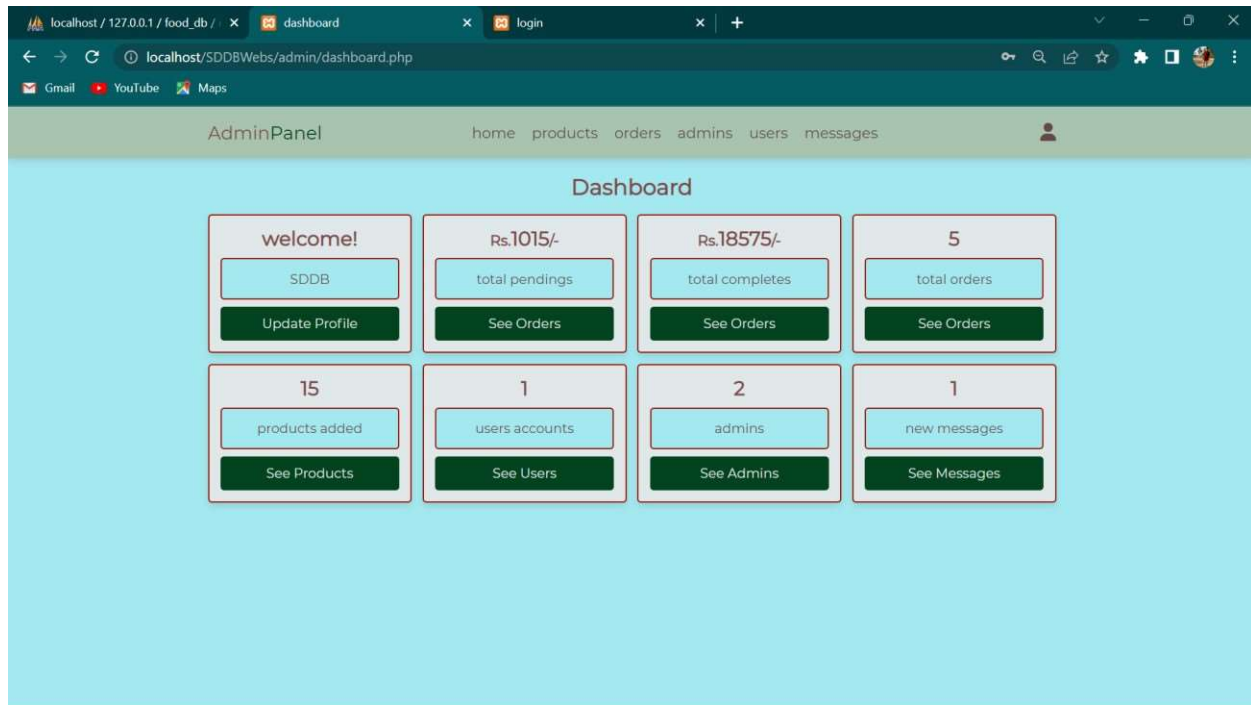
localhost / 127.0.0.1 / food_db / ×
dashboard ×
login ×
+

localhost/SDDBWebs/admin/dashboard.php

Gmail YouTube Maps

AdminPanel

home products orders admins users messages

Dashboard

welcome!
SDDB
Update Profile

Rs.1015/-
total pendings
See Orders

Rs.18575/-
total completes
See Orders

5
total orders
See Orders

15
products added
See Products

1
users accounts
See Users

2
admins
See Admins

1
new messages
See Messages